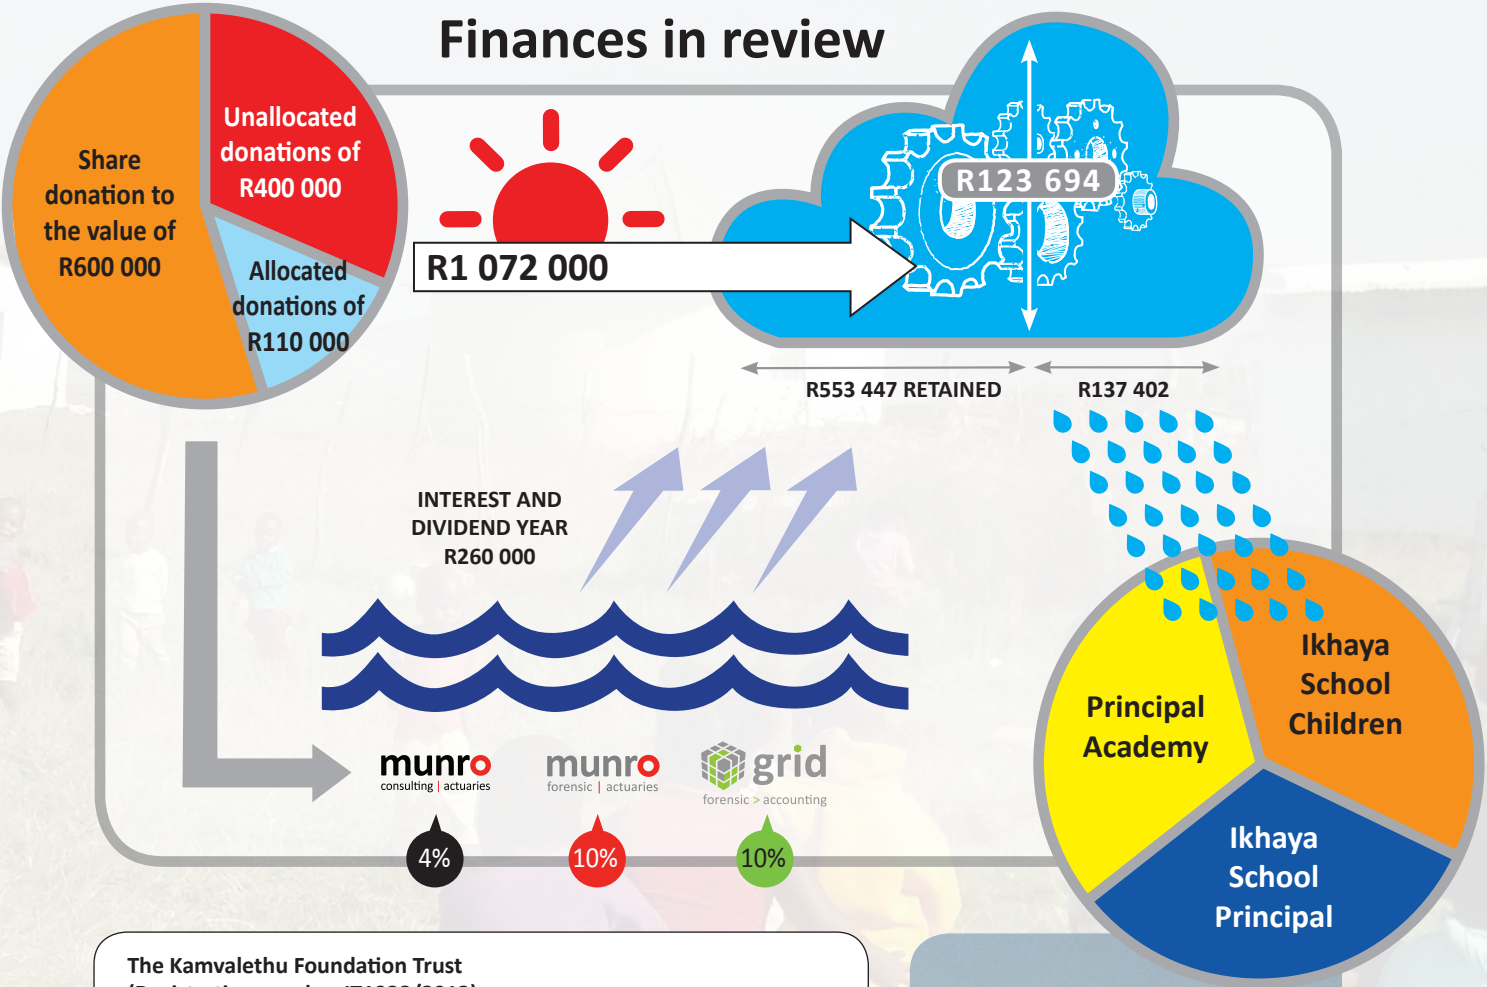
Finances in review

Share donation to the value of R600 000

Unallocated donations of R400 000

Allocated donations of R110 000

R1 072 000

R123 694

R553 447 RETAINED

R137 402

INTEREST AND DIVIDEND YEAR R260 000

munro
consulting | actuaries

munro
forensic | actuaries

grid
forensic > accounting

4%

10%

10%

Ikhaya School Children

Principal Academy

Ikhaya School Principal

The Kamvalethu Foundation Trust

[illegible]